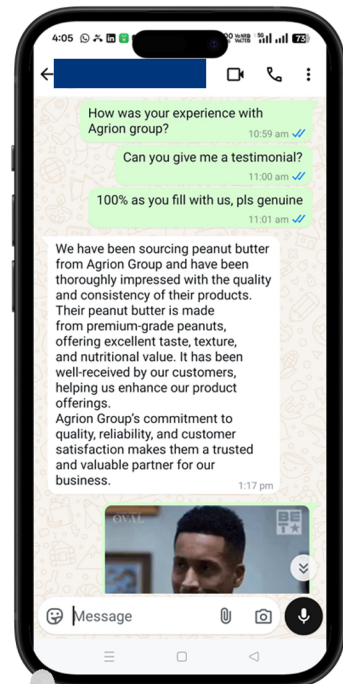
4:05

73

How was your experience with Agrion group?
10:59 am

Can you give me a testimonial?
11:00 am

100% as you fill with us, pls genuine
11:01 am

We have been sourcing peanut butter from Agrion Group and have been thoroughly impressed with the quality and consistency of their products. Their peanut butter is made from premium-grade peanuts, offering excellent taste, texture, and nutritional value. It has been well-received by our customers, helping us enhance our product offerings.
Agrion Group's commitment to quality, reliability, and customer satisfaction makes them a trusted and valuable partner for our business.
1:17 pm

OVAL

BET

Message